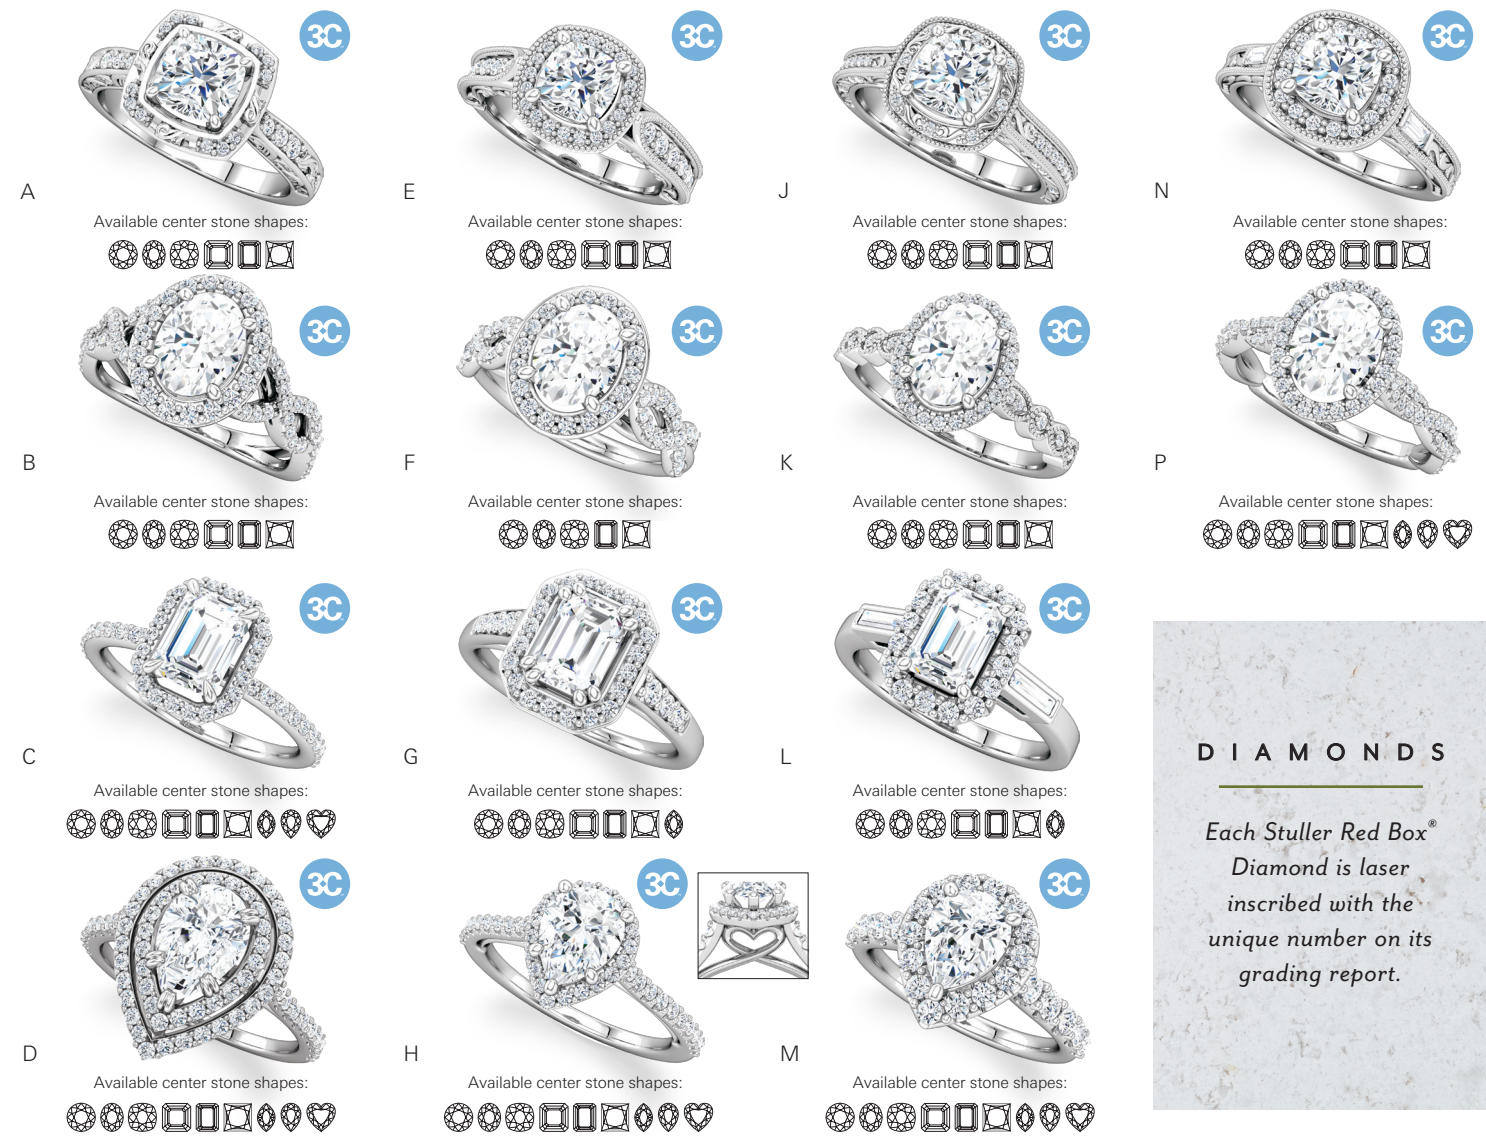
3C
A
Available center stone shapes:

3C
E
Available center stone shapes:

3C
J
Available center stone shapes:

3C
N
Available center stone shapes:

3C
B
Available center stone shapes:

3C
F
Available center stone shapes:

3C
K
Available center stone shapes:

3C
P
Available center stone shapes:

3C
C
Available center stone shapes:

3C
G
Available center stone shapes:

3C
L
Available center stone shapes:

DIAMONDS

Each Stuller Red Box® Diamond is laser inscribed with the unique number on its grading report.

3C
D
Available center stone shapes:

3C
H
Available center stone shapes:

3C
M
Available center stone shapes: